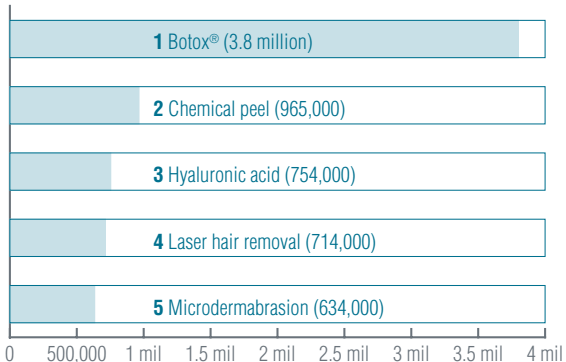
**1** Botox® (3.8 million)

**2** Chemical peel (965,000)

**3** Hyaluronic acid (754,000)

**4** Laser hair removal (714,000)

**5** Microdermabrasion (634,000)

0 500,000 1 mil 1.5 mil 2 mil 2.5 mil 3 mil 3.5 mil 4 mil